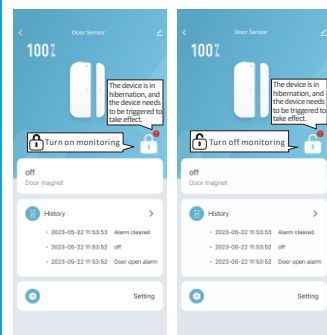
<
Door Sensor
100%
The device is in hibernation, and the device needs to be triggered to take effect.
Turn on monitoring
off
Door magnet
History
>
2023-05-22 11:53:53 Alarm cleared
2023-05-22 11:53:52 off
2023-05-22 11:53:52 Door open alarm
Setting

<
Door Sensor
100%
The device is in hibernation, and the device needs to be triggered to take effect.
Turn off monitoring
off
Door magnet
History
>
2023-05-22 11:53:53 Alarm cleared
2023-05-22 11:53:52 off
2023-05-22 11:53:52 Door open alarm
Setting